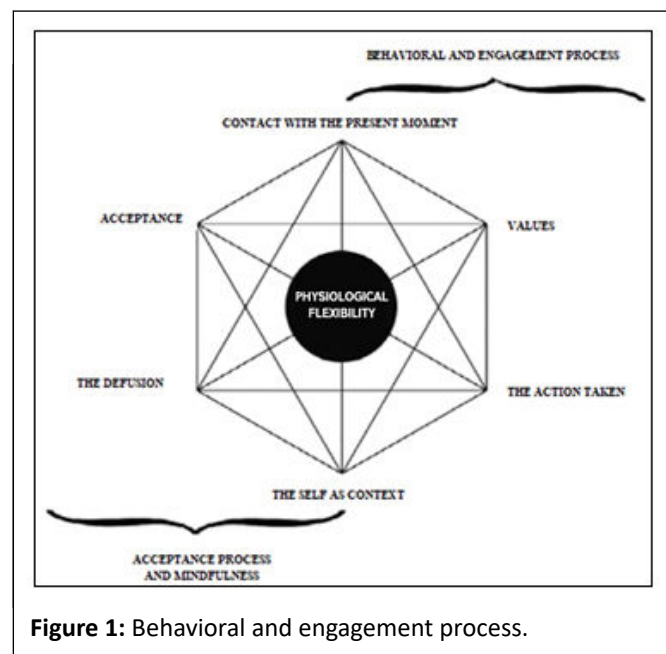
BEHAVIORAL AND ENGAGEMENT PROCESS

CONTACT WITH THE PRESENT MOMENT

ACCEPTANCE

VALUES

PHYSIOLOGICAL FLEXIBILITY

THE DEFUSION

THE ACTION TAKEN

THE SELF AS CONTEXT

ACCEPTANCE PROCESS AND MINDFULNESS

**Figure 1:** Behavioral and engagement process.